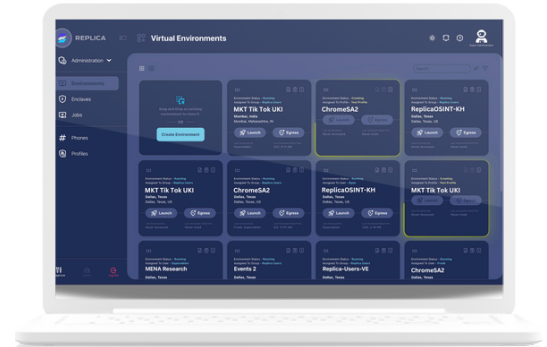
REPLICA

Virtual Environments

Administration

Environments

Enclaves

Jobs

Phones

Profiles

Create Environment

MKT Tik Tok UKI

Mumbai, India

Launch

Egress

ChromeSA2

Launch

Egress

ReplicaOSINT-KH

Dallas, Texas

Launch

Egress

MKT Tik Tok UKI

Dallas, Texas

Launch

Egress

ChromeSA2

Dallas, Texas

Launch

Egress

ReplicaOSINT-KH

Dallas, Texas

Launch

Egress

MKT Tik Tok UKI

Dallas, Texas

MENA Research

Events 2

Replica-Users-VE

Dallas, Texas

ChromeSA2

Dallas, Texas